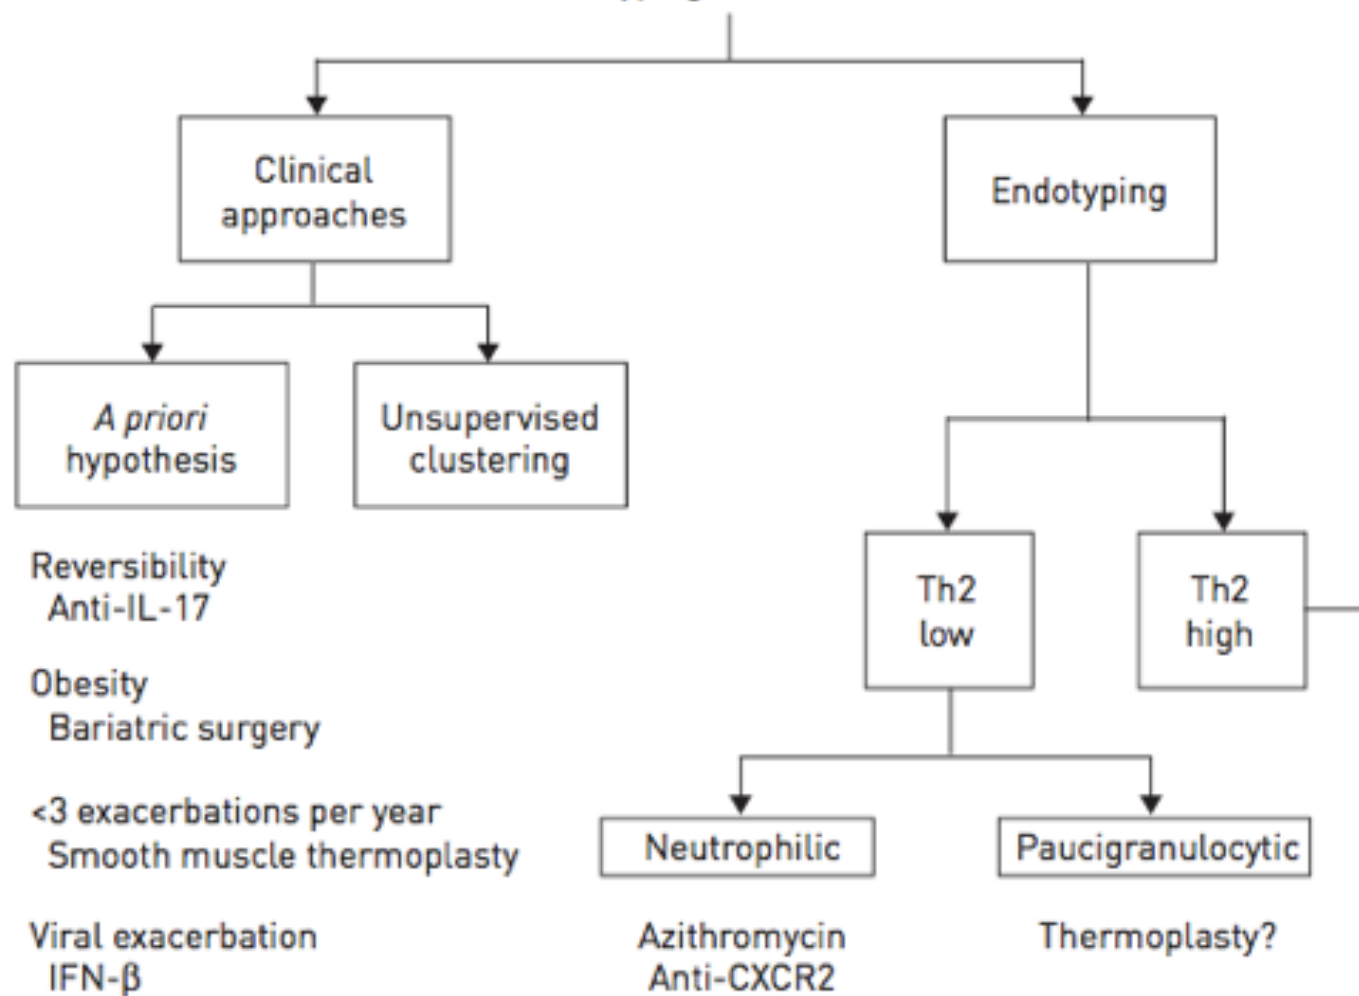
Clinical approaches

Endotyping

A priori hypothesis

Unsupervised clustering

Reversibility
Anti-IL-17

Obesity
Bariatric surgery

<3 exacerbations per year
Smooth muscle thermoplasty

Viral exacerbation
IFN-β

Th2 low

Th2 high

Neutrophilic

Paucigranulocytic

Azithromycin
Anti-CXCR2

Thermoplasty?